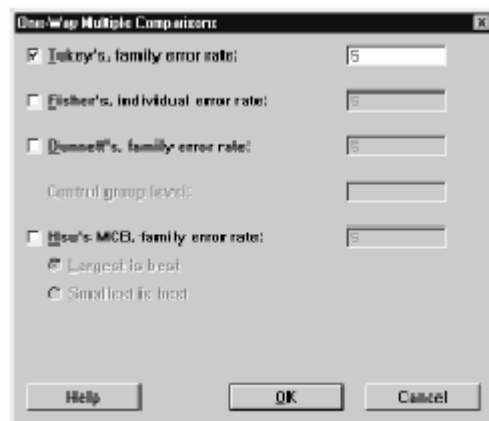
One-Way Multiple Comparisons

Tukey's, family error rate: 5

Fisher's, individual error rate: 5

Dunnett's, family error rate: 5

Control group level:

Hsu's MCB, family error rate: 5

Largest is best

Smallest is best

Help

OK

Cancel